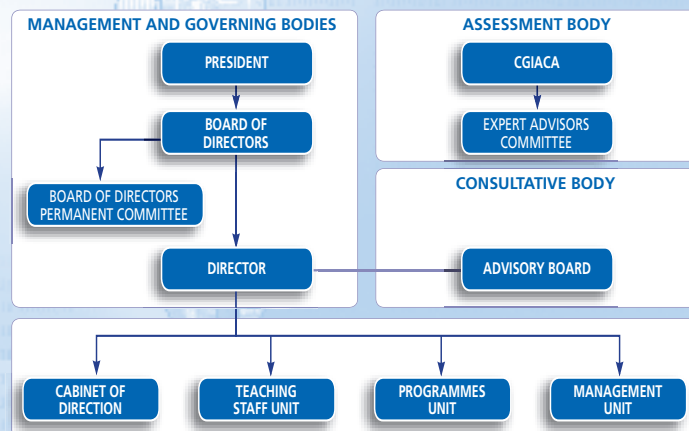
MANAGEMENT AND GOVERNING BODIES

PRESIDENT

BOARD OF DIRECTORS

BOARD OF DIRECTORS PERMANENT COMMITTEE

DIRECTOR

ASSESSMENT BODY

CGIACA

EXPERT ADVISORS COMMITTEE

CONSULTATIVE BODY

ADVISORY BOARD

CABINET OF DIRECTION

TEACHING STAFF UNIT

PROGRAMMES UNIT

MANAGEMENT UNIT